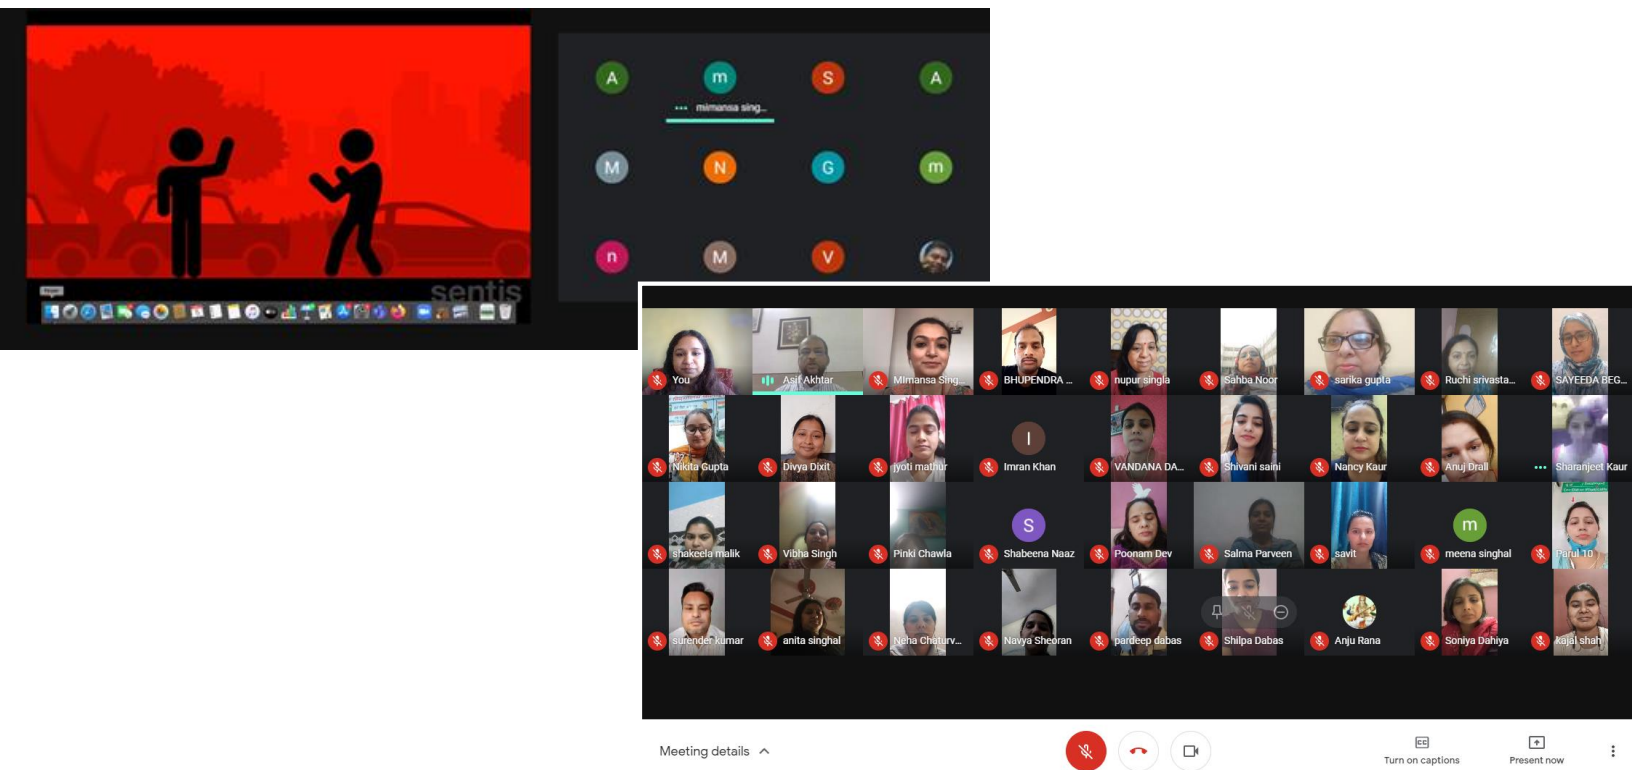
sentis

A
m
mimansa sing...
S
A
M
N
G
m
n
M
V

You
Asif Akhtar
Mimansa Sing...
BHUPENDRA ...
nupur singla
Sahba Noor
sarika gupta
Ruchi srivasta...
SAYEEDA BEG...
Nikita Gupta
Divya Dixit
jyoti mathur
I
Imran Khan
VANDANA DA...
Shivani saini
Nancy Kaur
Anuj Drall
Sharanjeet Kaur
shakeela malik
Vibha Singh
Pinki Chawla
S
Shabeena Naaz
Poonam Dev
Salma Parveen
savit
m
meena singhal
Parul 10
surender kumar
anita singhal
Neha Chaturv...
Navya Sheoran
pardeep dabas
Shilpa Dabas
Anju Rana
Soniya Dahiya
kajal shah

Meeting details
Turn on captions
Present now